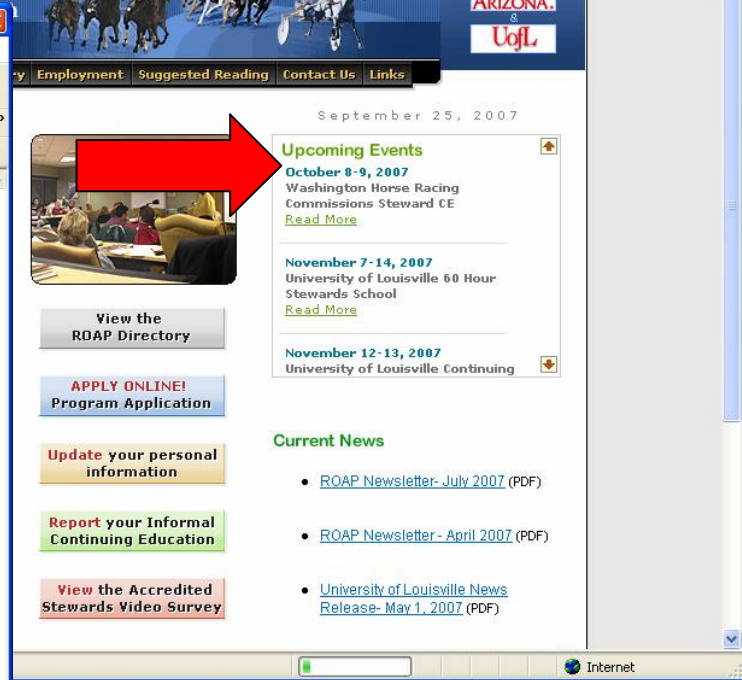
ARIZONA
&
UofL

ry Employment Suggested Reading Contact Us Links

September 25, 2007

Upcoming Events

October 8-9, 2007
Washington Horse Racing Commissions Steward CE
Read More

November 7-14, 2007
University of Louisville 60 Hour Stewards School
Read More

November 12-13, 2007
University of Louisville Continuing

View the ROAP Directory

APPLY ONLINE! Program Application

Update your personal information

Report your Informal Continuing Education

View the Accredited Stewards Video Survey

Current News

- ROAP Newsletter- July 2007 (PDF)
- ROAP Newsletter - April 2007 (PDF)
- University of Louisville News Release- May 1, 2007 (PDF)

Internet